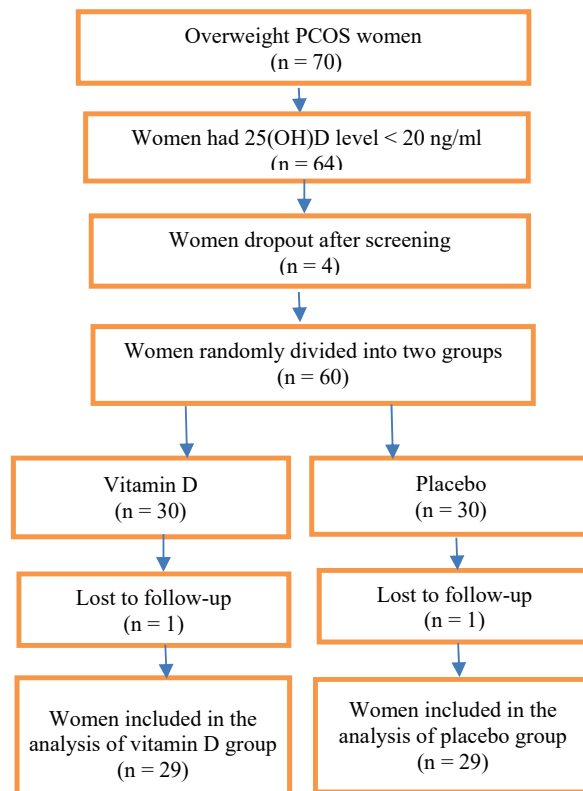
Overweight PCOS women
(n = 70)

Women had 25(OH)D level < 20 ng/ml
(n = 64)

Women dropout after screening
(n = 4)

Women randomly divided into two groups
(n = 60)

Vitamin D
(n = 30)

Lost to follow-up
(n = 1)

Women included in the analysis of vitamin D group
(n = 29)

Placebo
(n = 30)

Lost to follow-up
(n = 1)

Women included in the analysis of placebo group
(n = 29)